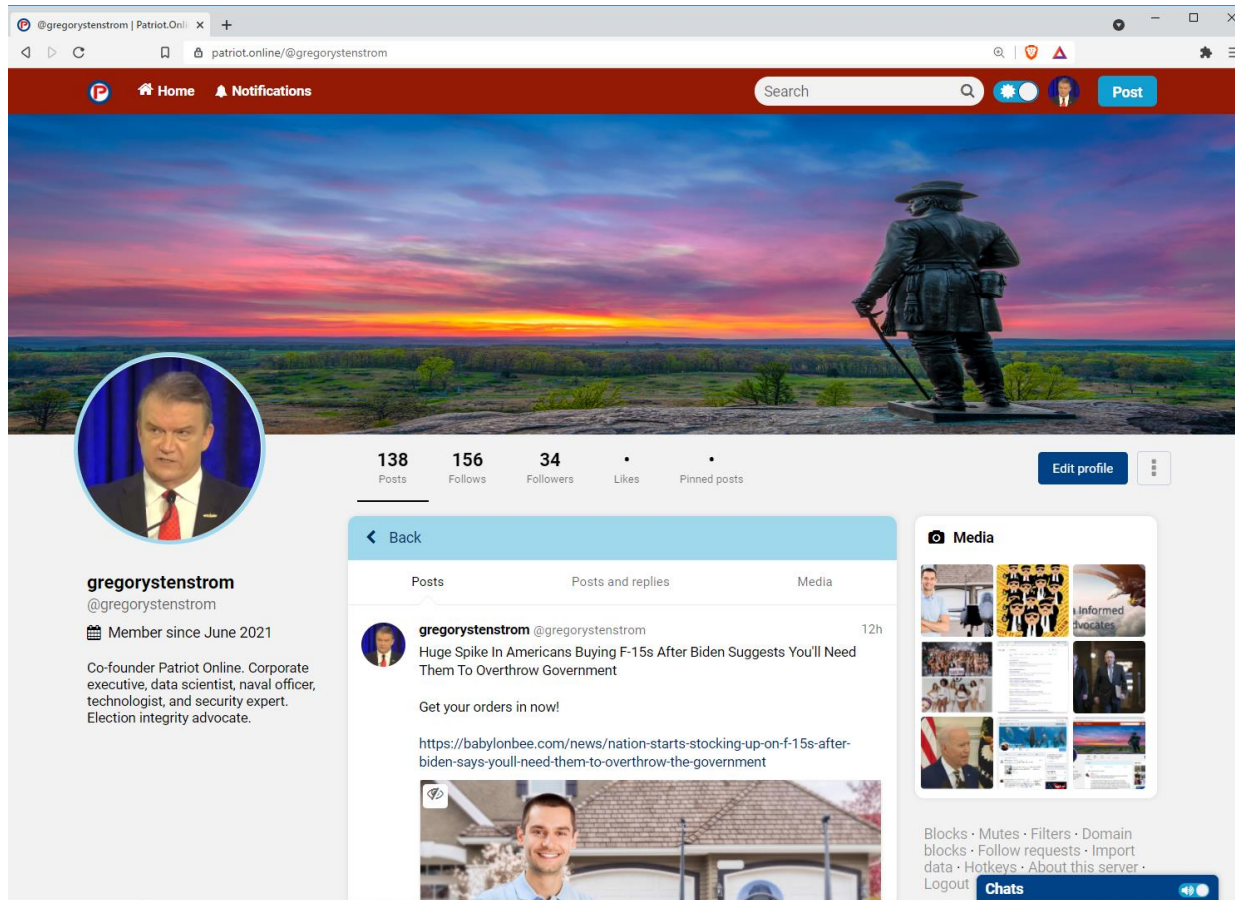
@gregorystenstrom | Patriot.Onli ×  +

patriot.online/@gregorystenstrom

Home  Notifications

Search

Post

138 Posts  156 Follows  34 Followers  • Likes  • Pinned posts

Edit profile

gregorystenstrom
@gregorystenstrom
Member since June 2021

Co-founder Patriot Online. Corporate executive, data scientist, naval officer, technologist, and security expert. Election integrity advocate.

Back

Posts  Posts and replies  Media

gregorystenstrom @gregorystenstrom  12h
Huge Spike In Americans Buying F-15s After Biden Suggests You'll Need Them To Overthrow Government

Get your orders in now!

https://babylonbee.com/news/nation-starts-stocking-up-on-f-15s-after-biden-says-youll-need-them-to-overthrow-the-government

Media

Informed dvocates

Blocks · Mutes · Filters · Domain blocks · Follow requests · Import data · Hotkeys · About this server · Logout

Chats